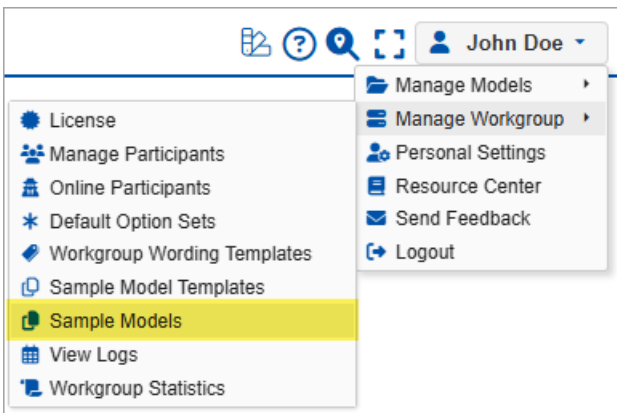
John Doe

Manage Models
Manage Workgroup
Personal Settings
Resource Center
Send Feedback
Logout

License
Manage Participants
Online Participants
Default Option Sets
Workgroup Wording Templates
Sample Model Templates
Sample Models
View Logs
Workgroup Statistics